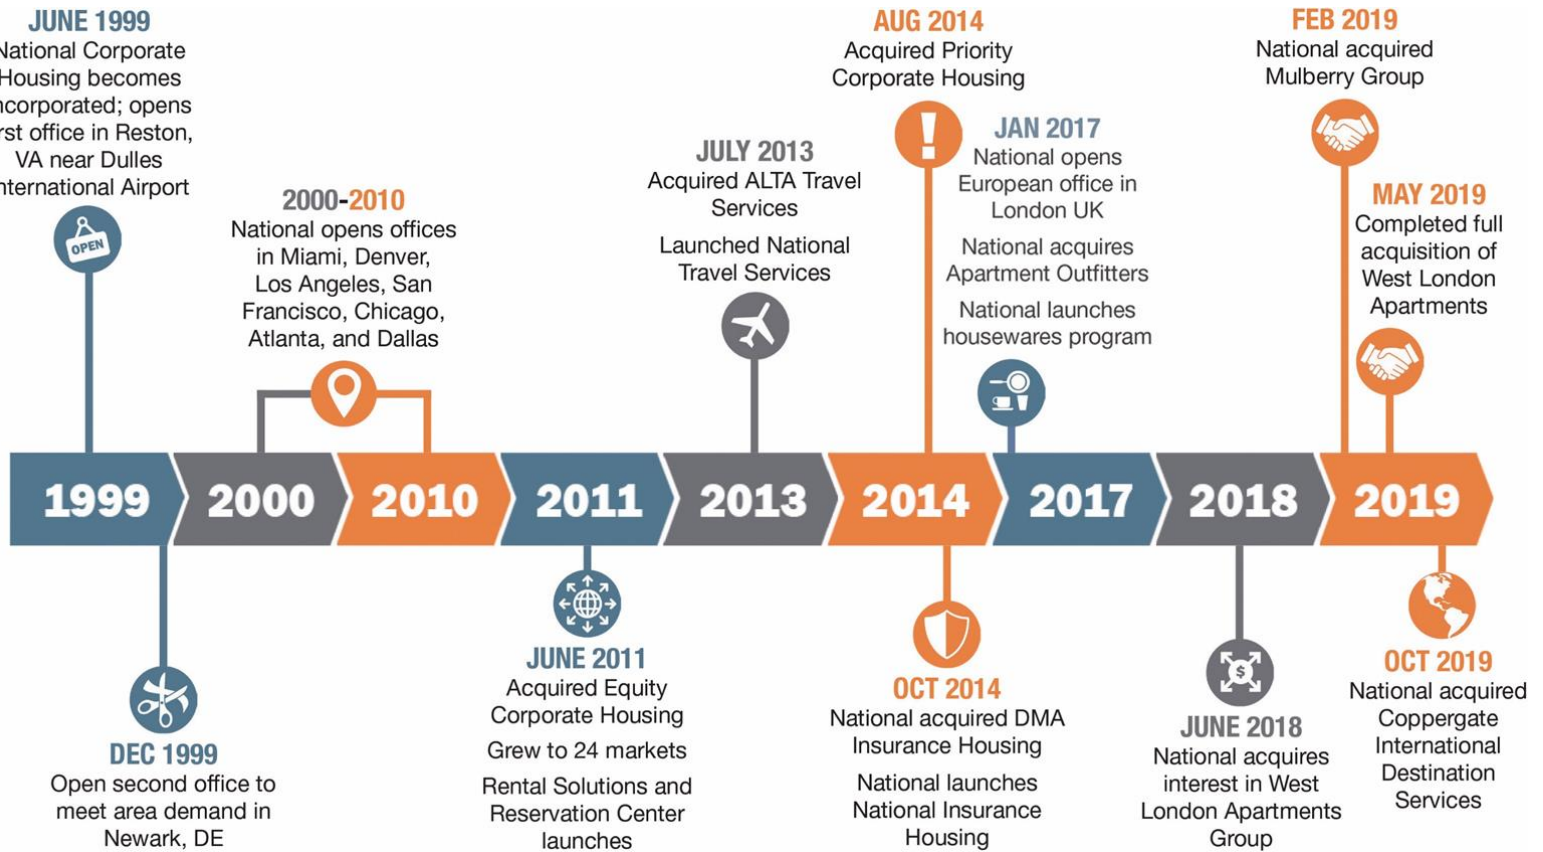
JUNE 1999
ational Corporate Housing becomes ncorporated; opens rst office in Reston, VA near Dulles nternational Airport

OPEN

2000-2010
National opens offices in Miami, Denver, Los Angeles, San Francisco, Chicago, Atlanta, and Dallas

JULY 2013
Acquired ALTA Travel Services

Launched National Travel Services

AUG 2014
Acquired Priority Corporate Housing

JAN 2017
National opens European office in London UK

National acquires Apartment Outfitters

National launches housewares program

FEB 2019
National acquired Mulberry Group

MAY 2019
Completed full acquisition of West London Apartments

1999 2000 2010 2011 2013 2014 2017 2018 2019

DEC 1999
Open second office to meet area demand in Newark, DE

JUNE 2011
Acquired Equity Corporate Housing

Grew to 24 markets

Rental Solutions and Reservation Center launches

OCT 2014
National acquired DMA Insurance Housing

National launches National Insurance Housing

JUNE 2018
National acquires interest in West London Apartments Group

OCT 2019
National acquired Coppergate International Destination Services